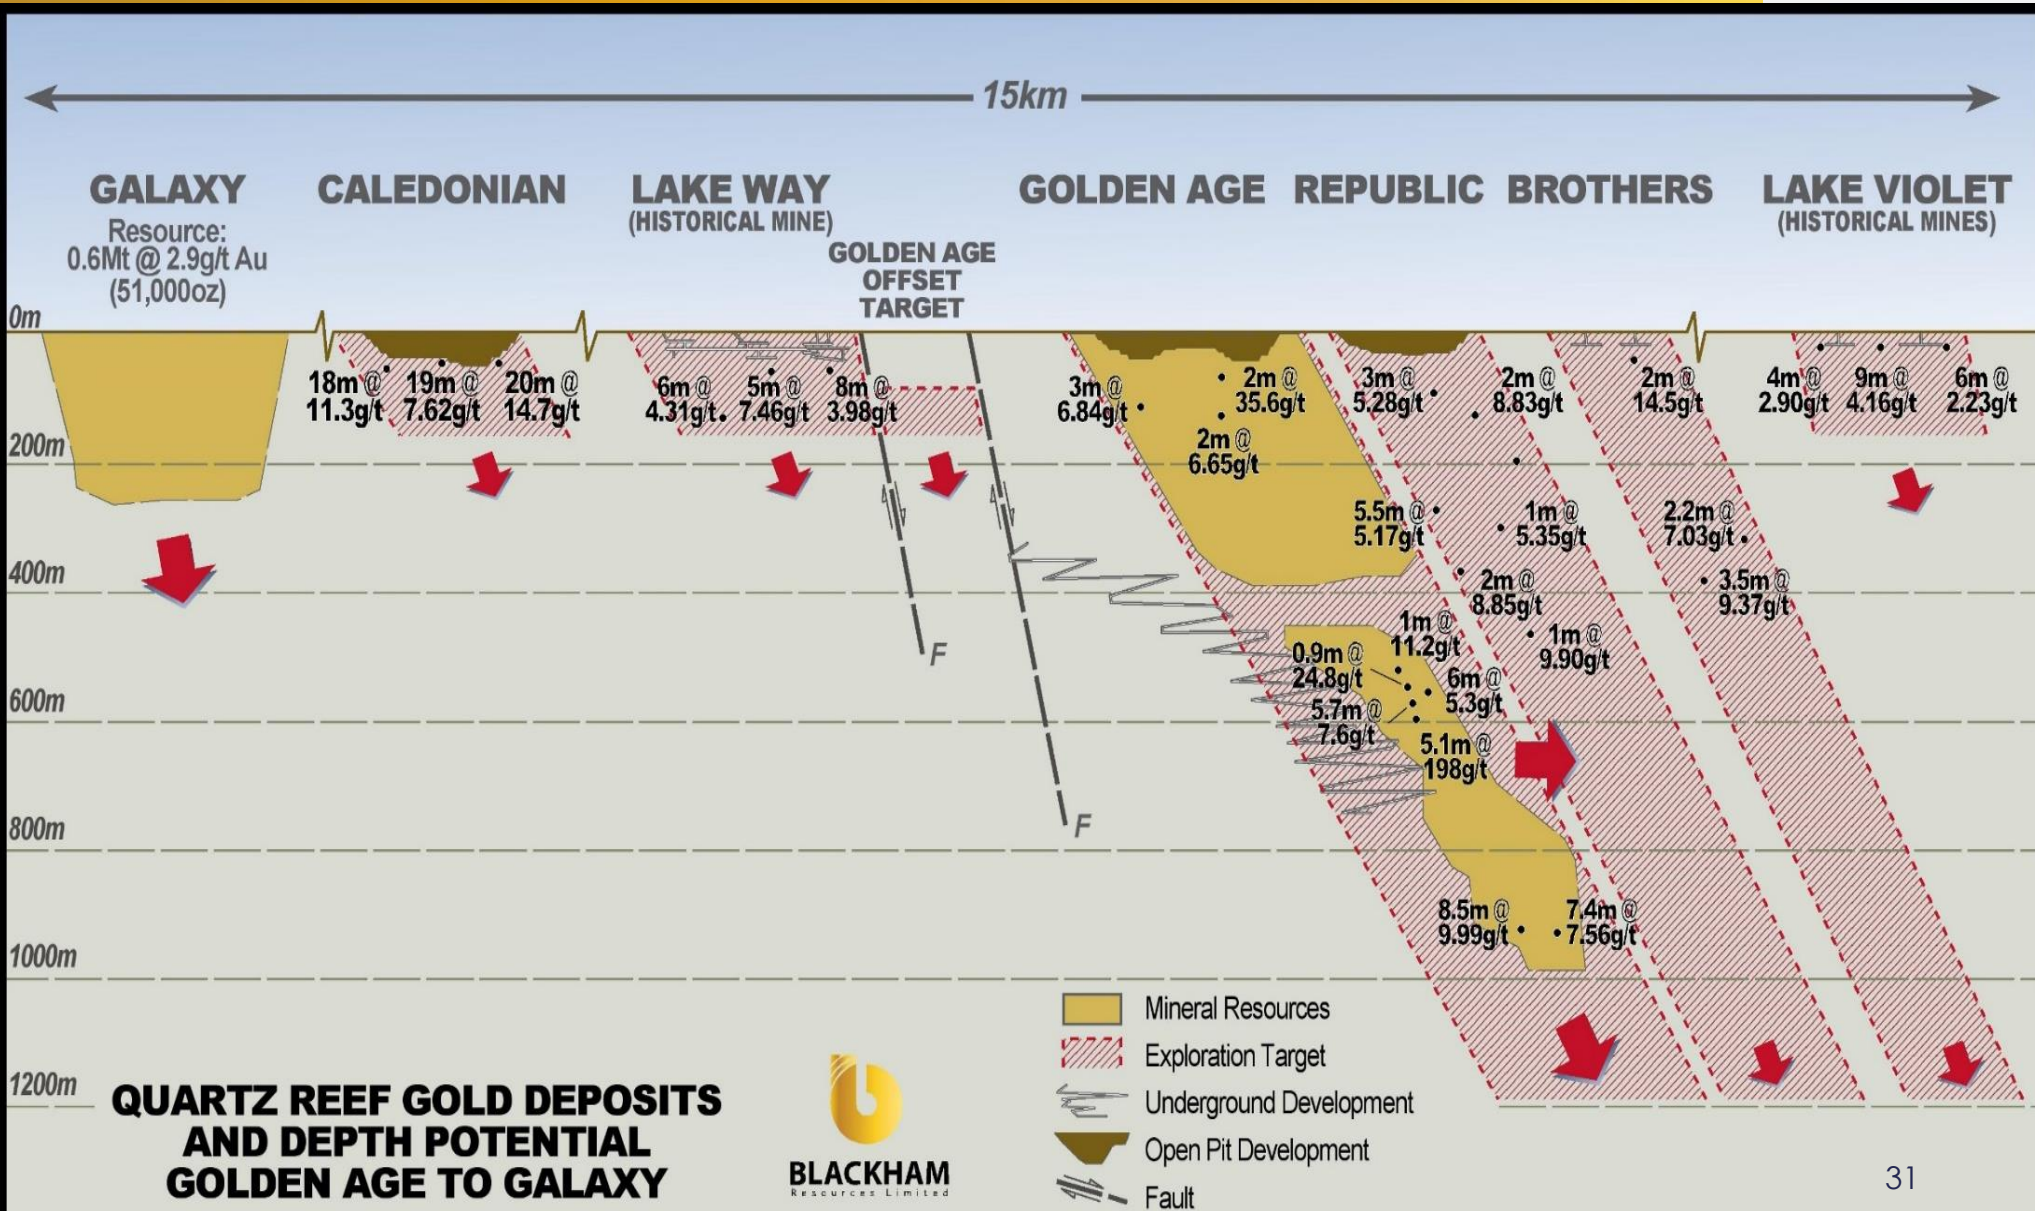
15km

GALAXY
Resource:
0.6Mt @ 2.9g/t Au
(51,000oz)

CALEDONIAN

LAKE WAY
(HISTORICAL MINE)

GOLDEN AGE OFFSET TARGET

GOLDEN AGE

REPUBLIC

BROTHERS

LAKE VIOLET
(HISTORICAL MINES)

0m
200m
400m
600m
800m
1000m
1200m

18m @ 11.3g/t
19m @ 7.62g/t
20m @ 14.7g/t

6m @ 4.31g/t
5m @ 7.46g/t
8m @ 3.98g/t

3m @ 6.84g/t
2m @ 35.6g/t
2m @ 6.65g/t
3m @ 5.28g/t
2m @ 8.83g/t
2m @ 14.5g/t
4m @ 2.90g/t
9m @ 4.16g/t
6m @ 2.23g/t

5.5m @ 5.17g/t
1m @ 5.35g/t
2.2m @ 7.03g/t
2m @ 8.85g/t
3.5m @ 9.37g/t
1m @ 11.2g/t
1m @ 9.90g/t
0.9m @ 24.8g/t
6m @ 5.3g/t
5.7m @ 7.6g/t
5.1m @ 198g/t
8.5m @ 9.99g/t
7.4m @ 7.56g/t

F
F

Mineral Resources
Exploration Target
Underground Development
Open Pit Development
Fault

QUARTZ REEF GOLD DEPOSITS AND DEPTH POTENTIAL GOLDEN AGE TO GALAXY

BLACKHAM
Resources Limited

31